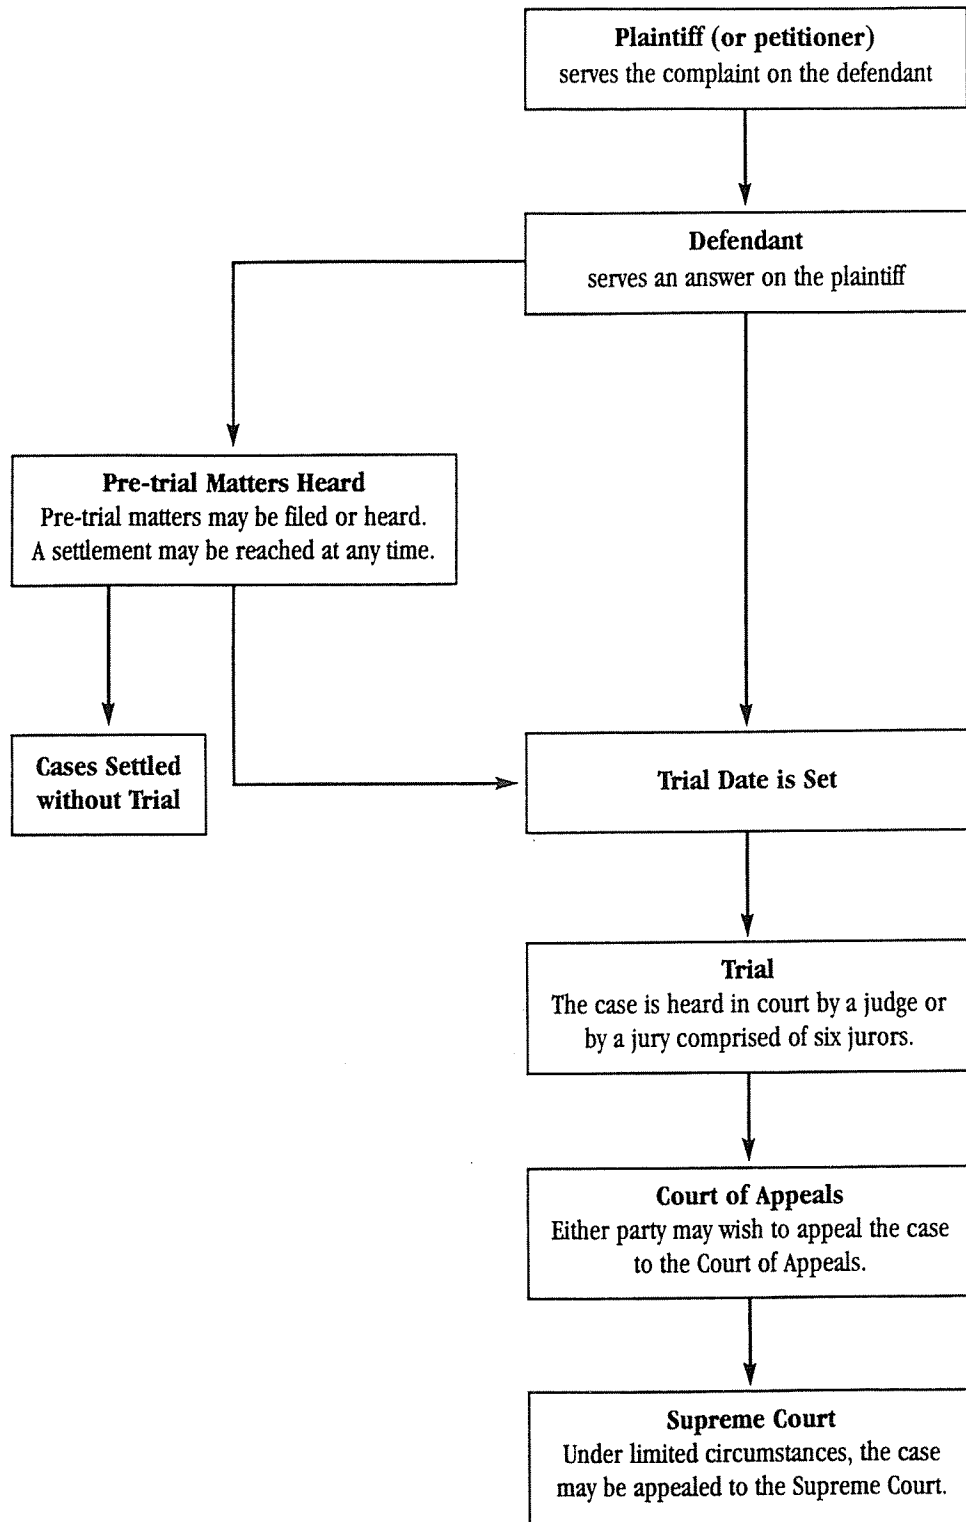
Plaintiff (or petitioner)
serves the complaint on the defendant

Defendant
serves an answer on the plaintiff

Pre-trial Matters Heard
Pre-trial matters may be filed or heard. A settlement may be reached at any time.

Cases Settled without Trial

Trial Date is Set

Trial
The case is heard in court by a judge or by a jury comprised of six jurors.

Court of Appeals
Either party may wish to appeal the case to the Court of Appeals.

Supreme Court
Under limited circumstances, the case may be appealed to the Supreme Court.